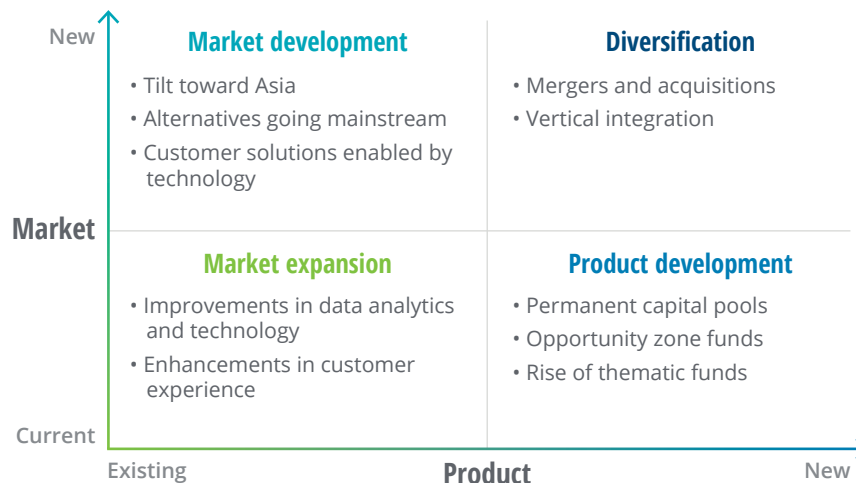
New

Market development

• Tilt toward Asia
• Alternatives going mainstream
• Customer solutions enabled by technology

Diversification

• Mergers and acquisitions
• Vertical integration

Market

Market expansion

• Improvements in data analytics and technology
• Enhancements in customer experience

Product development

• Permanent capital pools
• Opportunity zone funds
• Rise of thematic funds

Current

Existing

Product

New